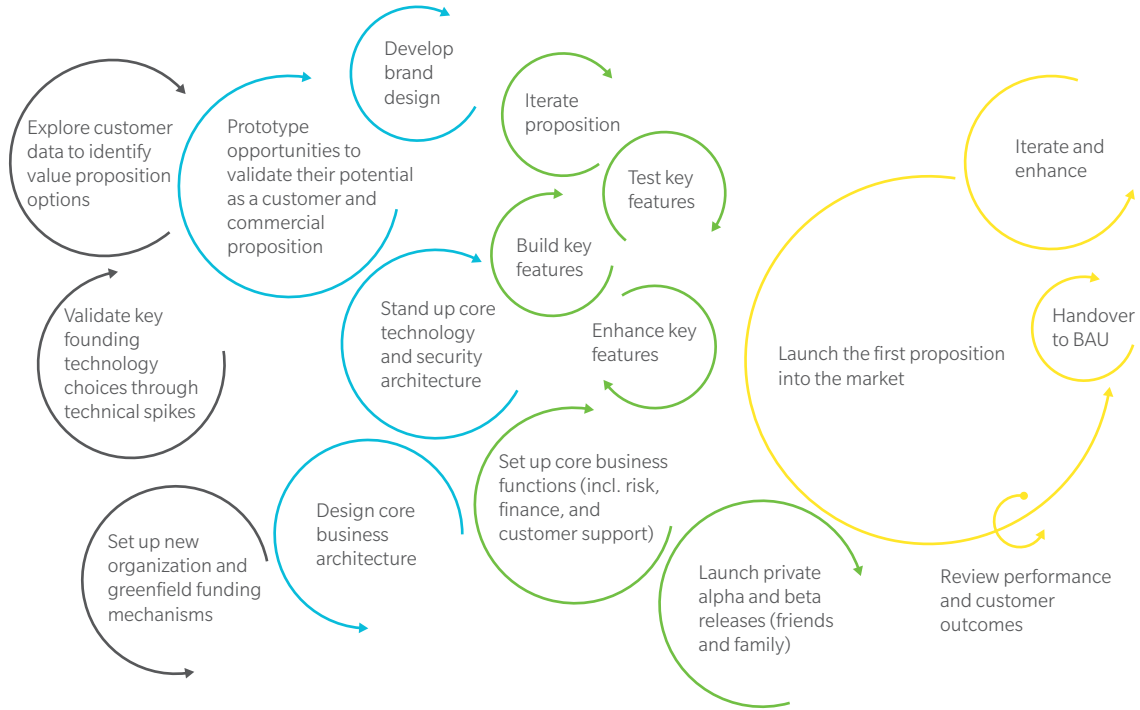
Explore customer data to identify value proposition options

Validate key founding technology choices through technical spikes

Set up new organization and greenfield funding mechanisms

Prototype opportunities to validate their potential as a customer and commercial proposition

Develop brand design

Stand up core technology and security architecture

Design core business architecture

Iterate proposition

Test key features

Build key features

Enhance key features

Set up core business functions (incl. risk, finance, and customer support)

Launch private alpha and beta releases (friends and family)

Launch the first proposition into the market

Iterate and enhance

Handover to BAU

Review performance and customer outcomes